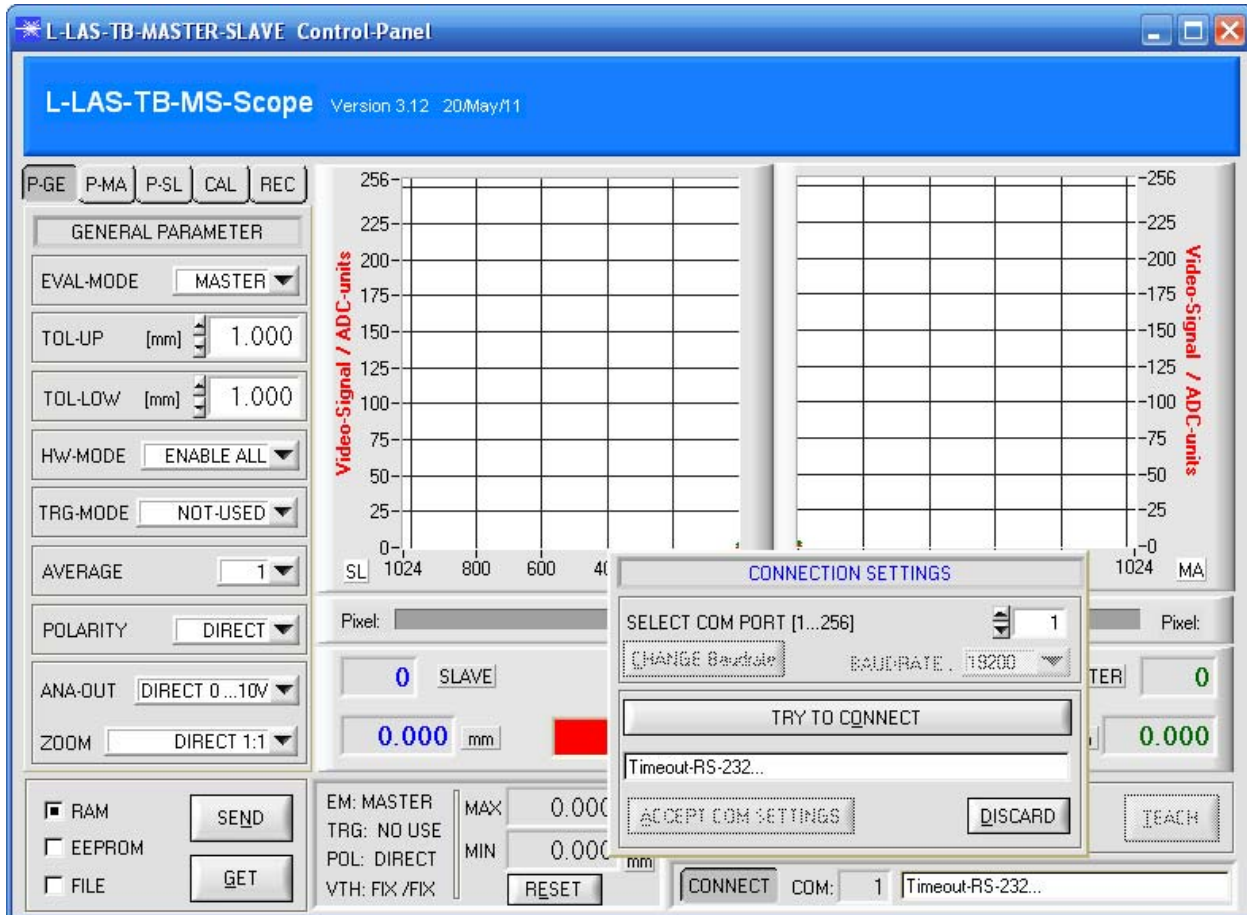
L-LAS-TB-MASTER-SLAVE Control-Panel

L-LAS-TB-MS-Scope Version 3.12 20/May/11

P-GE P-MA P-SL CAL REC

GENERAL PARAMETER

EVAL-MODE MASTER

TOL-UP [mm] 1.000

TOL-LOW [mm] 1.000

HW-MODE ENABLE ALL

TRG-MODE NOT-USED

AVERAGE 1

POLARITY DIRECT

ANA-OUT DIRECT 0...10V

ZOOM DIRECT 1:1

256 225 200 175 150 125 100 75 50 25 0

Video-Signal / ADC-units

SL 1024 800 600 4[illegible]

256 225 200 175 150 125 100 75 50 25 0

Video-Signal / ADC-units

1024 MA

Pixel:

Pixel:

0 SLAVE

0.000 mm

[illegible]TER 0

0.000

RAM

EEPROM

FILE

SEND

GET

EM: MASTER
TRG: NO USE
POL: DIRECT
VTH: FIX /FIX

MAX 0.000
MIN 0.000

mm

RESET

CONNECTION SETTINGS

SELECT COM PORT [1...256] 1

CHANGE Baudrate

BAUDRATE 19200

TRY TO CONNECT

Timeout-RS-232...

ACCEPT COM SETTINGS

DISCARD

TEACH

CONNECT COM: 1 Timeout-RS-232...